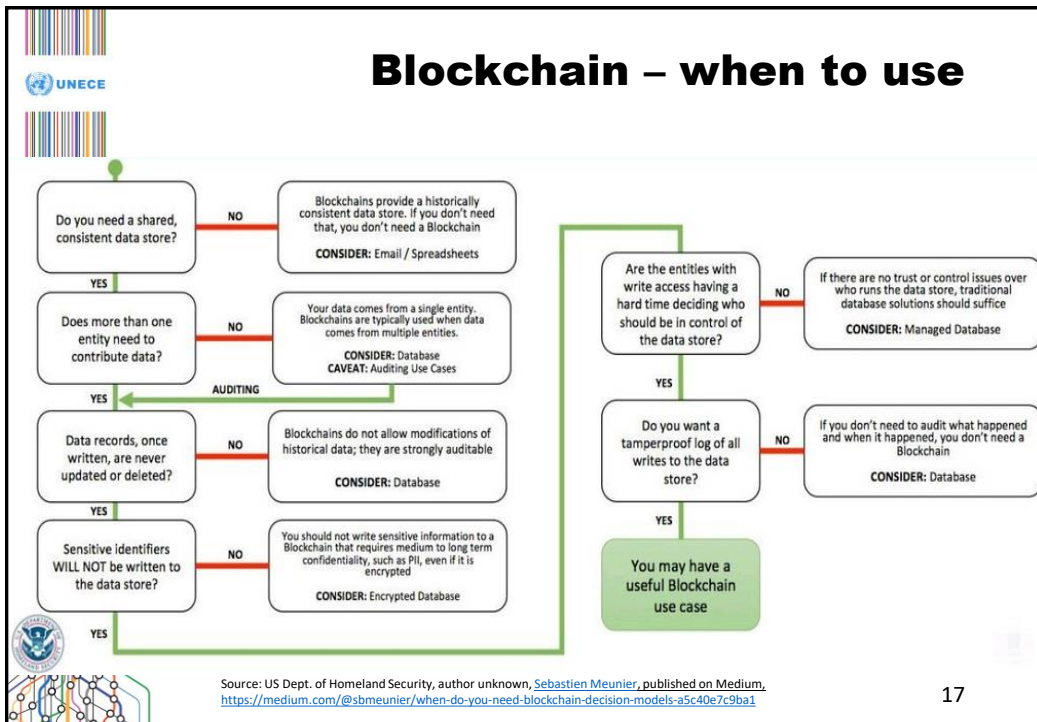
UNECE

Blockchain – when to use

Do you need a shared, consistent data store?

NO

Blockchains provide a historically consistent data store. If you don't need that, you don't need a Blockchain

CONSIDER: Email / Spreadsheets

YES

Does more than one entity need to contribute data?

NO

Your data comes from a single entity. Blockchains are typically used when data comes from multiple entities.

CONSIDER: Database
CAVEAT: Auditing Use Cases

AUDITING

YES

Data records, once written, are never updated or deleted?

NO

Blockchains do not allow modifications of historical data; they are strongly auditable

CONSIDER: Database

YES

Sensitive identifiers WILL NOT be written to the data store?

NO

You should not write sensitive information to a Blockchain that requires medium to long term confidentiality, such as PII, even if it is encrypted

CONSIDER: Encrypted Database

YES

Are the entities with write access having a hard time deciding who should be in control of the data store?

NO

If there are no trust or control issues over who runs the data store, traditional database solutions should suffice

CONSIDER: Managed Database

YES

Do you want a tamperproof log of all writes to the data store?

NO

If you don't need to audit what happened and when it happened, you don't need a Blockchain

CONSIDER: Database

YES

You may have a useful Blockchain use case

Source: US Dept. of Homeland Security, author unknown, Sebastien Meunier, published on Medium, https://medium.com/@sbmeunier/when-do-you-need-blockchain-decision-models-a5c40e7c9ba1

17